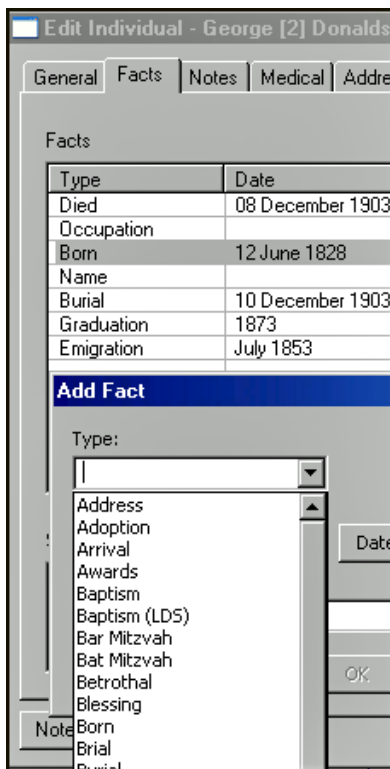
Edit Individual - George [2] Donalds

General | Facts | Notes | Medical | Addre

Facts

| Type | Date |
|---|---|
| Died | 08 December 1903 |
| Occupation | |
| Born | 12 June 1828 |
| Name | |
| Burial | 10 December 1903 |
| Graduation | 1873 |
| Emigration | July 1853 |

Add Fact

Type:

Address
Adoption
Arrival
Awards
Baptism
Baptism (LDS)
Bar Mitzvah
Bat Mitzvah
Betrothal
Blessing
Born
Brial
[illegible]

Date

OK

Note